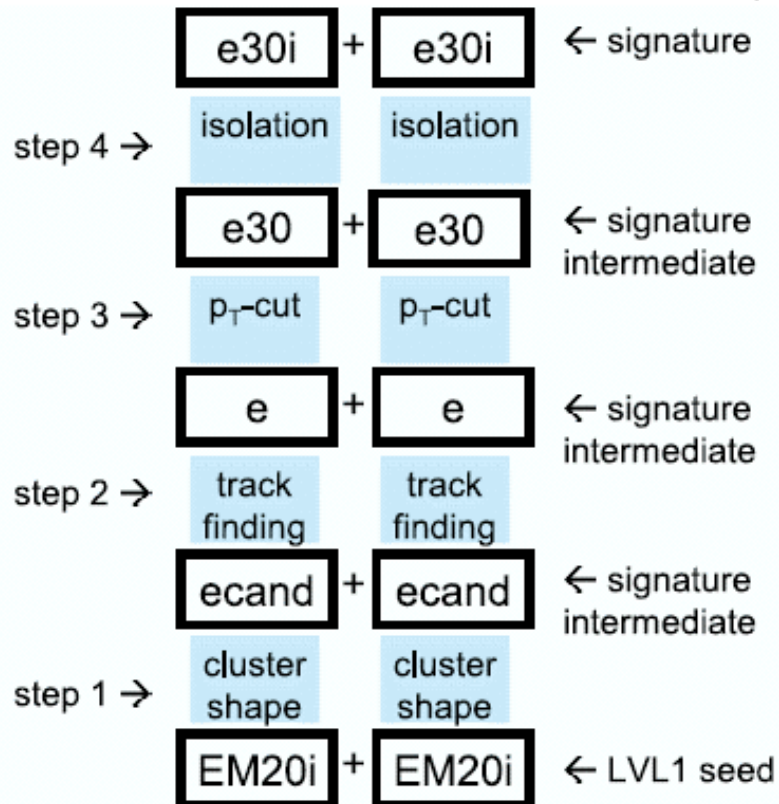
e30i + e30i ← signature

step 4 → isolation isolation

e30 + e30 ← signature intermediate

step 3 → $p_T$-cut $p_T$-cut

e + e ← signature intermediate

step 2 → track finding track finding

ecand + ecand ← signature intermediate

step 1 → cluster shape cluster shape

EM20i + EM20i ← LVL1 seed